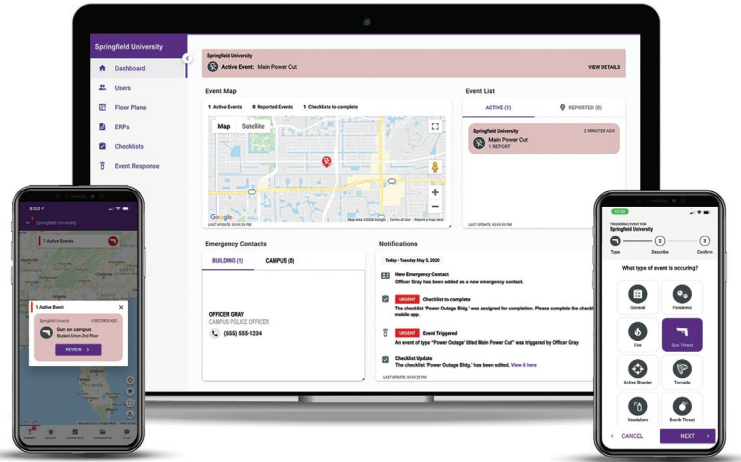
Springfield University

Dashboard

Users

Floor Plans

ERPs

Checklists

Event Response

Springfield University
Active Event: Main Power Cut
VIEW DETAILS

Event Map

1 Active Events   0 Reported Events   1 Checklists to complete

Map   Satellite

Google

Event List

ACTIVE (1)   REPORTED (0)

Springfield University
Main Power Cut
1 REPORT
2 MINUTES AGO

Emergency Contacts

BUILDING (1)   CAMPUS (0)

OFFICER GRAY
CAMPUS POLICE OFFICER
(555) 555-1234

Notifications

Today - Tuesday May 5, 2020

New Emergency Contact
Officer Gray has been added as a new emergency contact.

URGENT Checklist to complete
The checklist "Power Outage Bldg." was assigned for completion. Please complete the checklist mobile app.

URGENT Event Triggered
An event of type "Power Outage" titled Main Power Cut" was triggered by Officer Gray

Checklist Update
The checklist "Power Outage Bldg." has been edited. View it here

Springfield University

1 Active Events

1 Active Event
Springfield University
Gun on campus
Student Union 2nd Floor
REVIEW

Springfield University

Type   Describe   Confirm

What type of event is occuring?

General   Pandemic
Fire   Gun Threat
Active Shooter   Tornado
Vandalism   Bomb Threat

CANCEL   NEXT